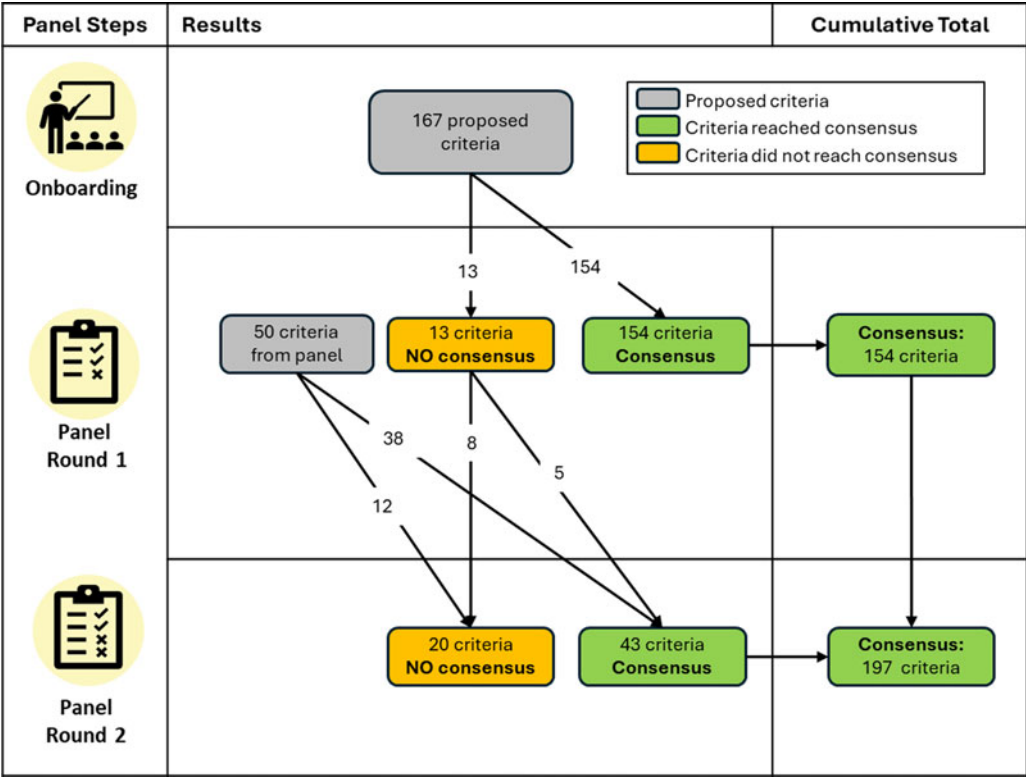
| Panel Steps | Results | Cumulative Total |
|---|---|---|

Onboarding

167 proposed criteria

Proposed criteria
Criteria reached consensus
Criteria did not reach consensus

13
154

Panel Round 1

50 criteria from panel

13 criteria
NO consensus

154 criteria
Consensus

Consensus:
154 criteria

38
8
5
12

Panel Round 2

20 criteria
NO consensus

43 criteria
Consensus

Consensus:
197 criteria